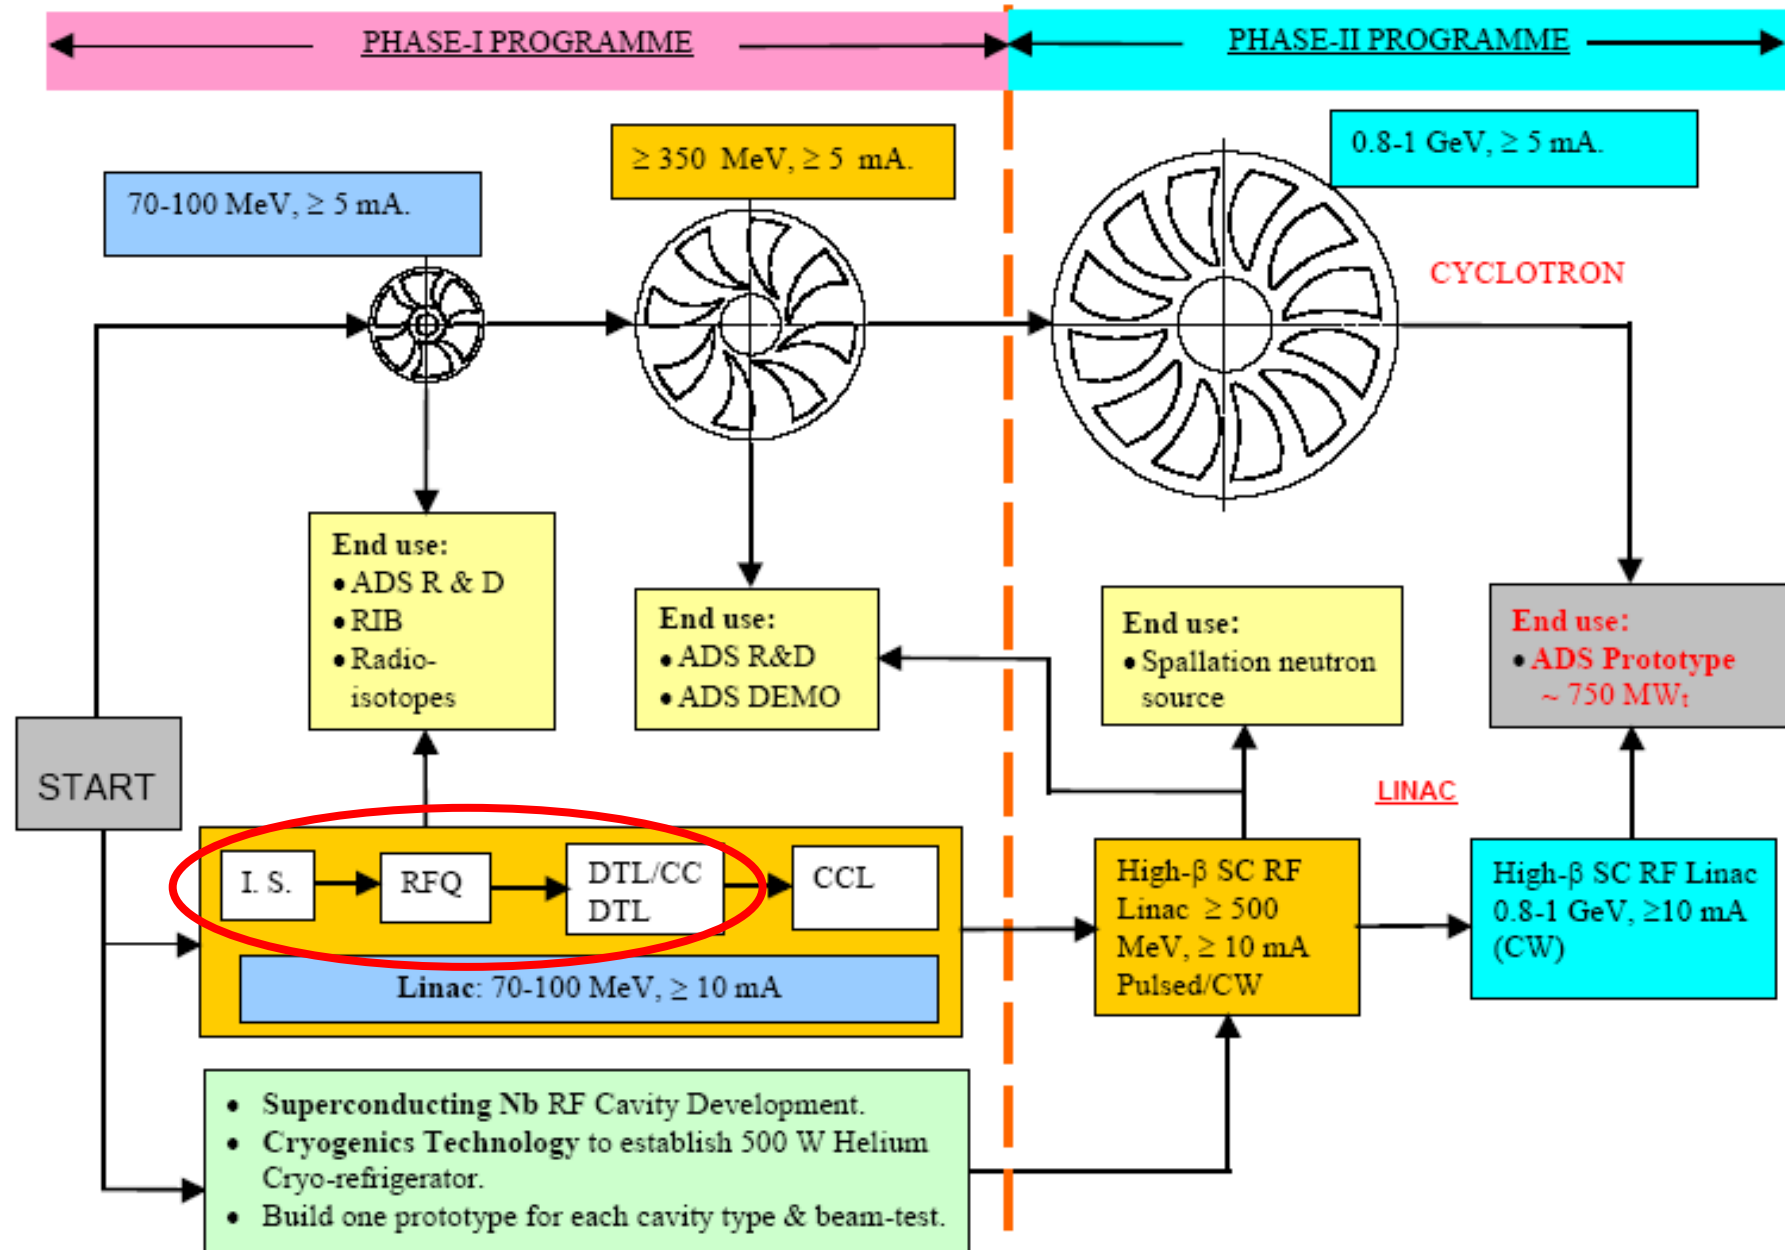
PHASE-I PROGRAMME

PHASE-II PROGRAMME

70-100 MeV, $\geq$ 5 mA.

$\geq$ 350 MeV, $\geq$ 5 mA.

0.8-1 GeV, $\geq$ 5 mA.

CYCLOTRON

End use:
• ADS R & D
• RIB
• Radio-isotopes

End use:
• ADS R&D
• ADS DEMO

End use:
• Spallation neutron source

End use:
• ADS Prototype ~ 750 MW$_t$

START

LINAC

I. S.

RFQ

DTL/CC DTL

CCL

Linac: 70-100 MeV, $\geq$ 10 mA

High-β SC RF Linac $\geq$ 500 MeV, $\geq$ 10 mA Pulsed/CW

High-β SC RF Linac 0.8-1 GeV, $\geq$10 mA (CW)

• Superconducting Nb RF Cavity Development.
• Cryogenics Technology to establish 500 W Helium Cryo-refrigerator.
• Build one prototype for each cavity type & beam-test.